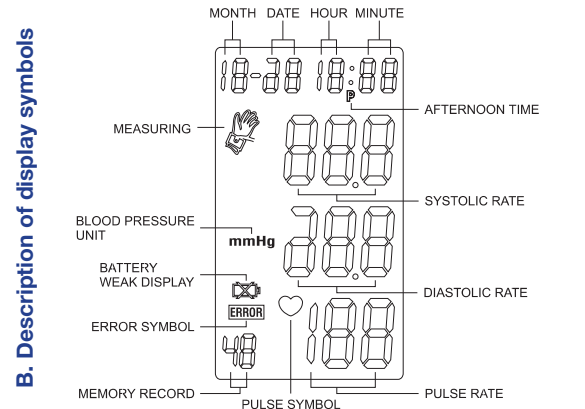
B. Description of display symbols

MONTH DATE HOUR MINUTE

18-28 18:88

P

AFTERNOON TIME

MEASURING

188

SYSTOLIC RATE

BLOOD PRESSURE UNIT

mmHg

188

BATTERY WEAK DISPLAY

DIASTOLIC RATE

ERROR SYMBOL

ERROR

48

188

MEMORY RECORD

PULSE RATE

PULSE SYMBOL